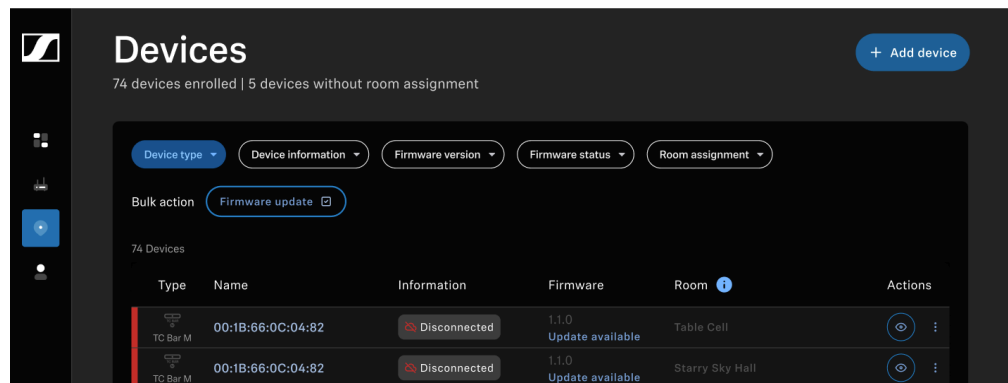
Devices

74 devices enrolled | 5 devices without room assignment

+ Add device

Device type ▾ Device information ▾ Firmware version ▾ Firmware status ▾ Room assignment ▾

Bulk action Firmware update

74 Devices

| Type | Name | Information | Firmware | Room | Actions |
|---|---|---|---|---|---|
| TC Bar M | 00:1B:66:0C:04:82 | Disconnected | 1.1.0 Update available | Table Cell | |
| TC Bar M | 00:1B:66:0C:04:82 | Disconnected | 1.1.0 Update available | Starry Sky Hall | |